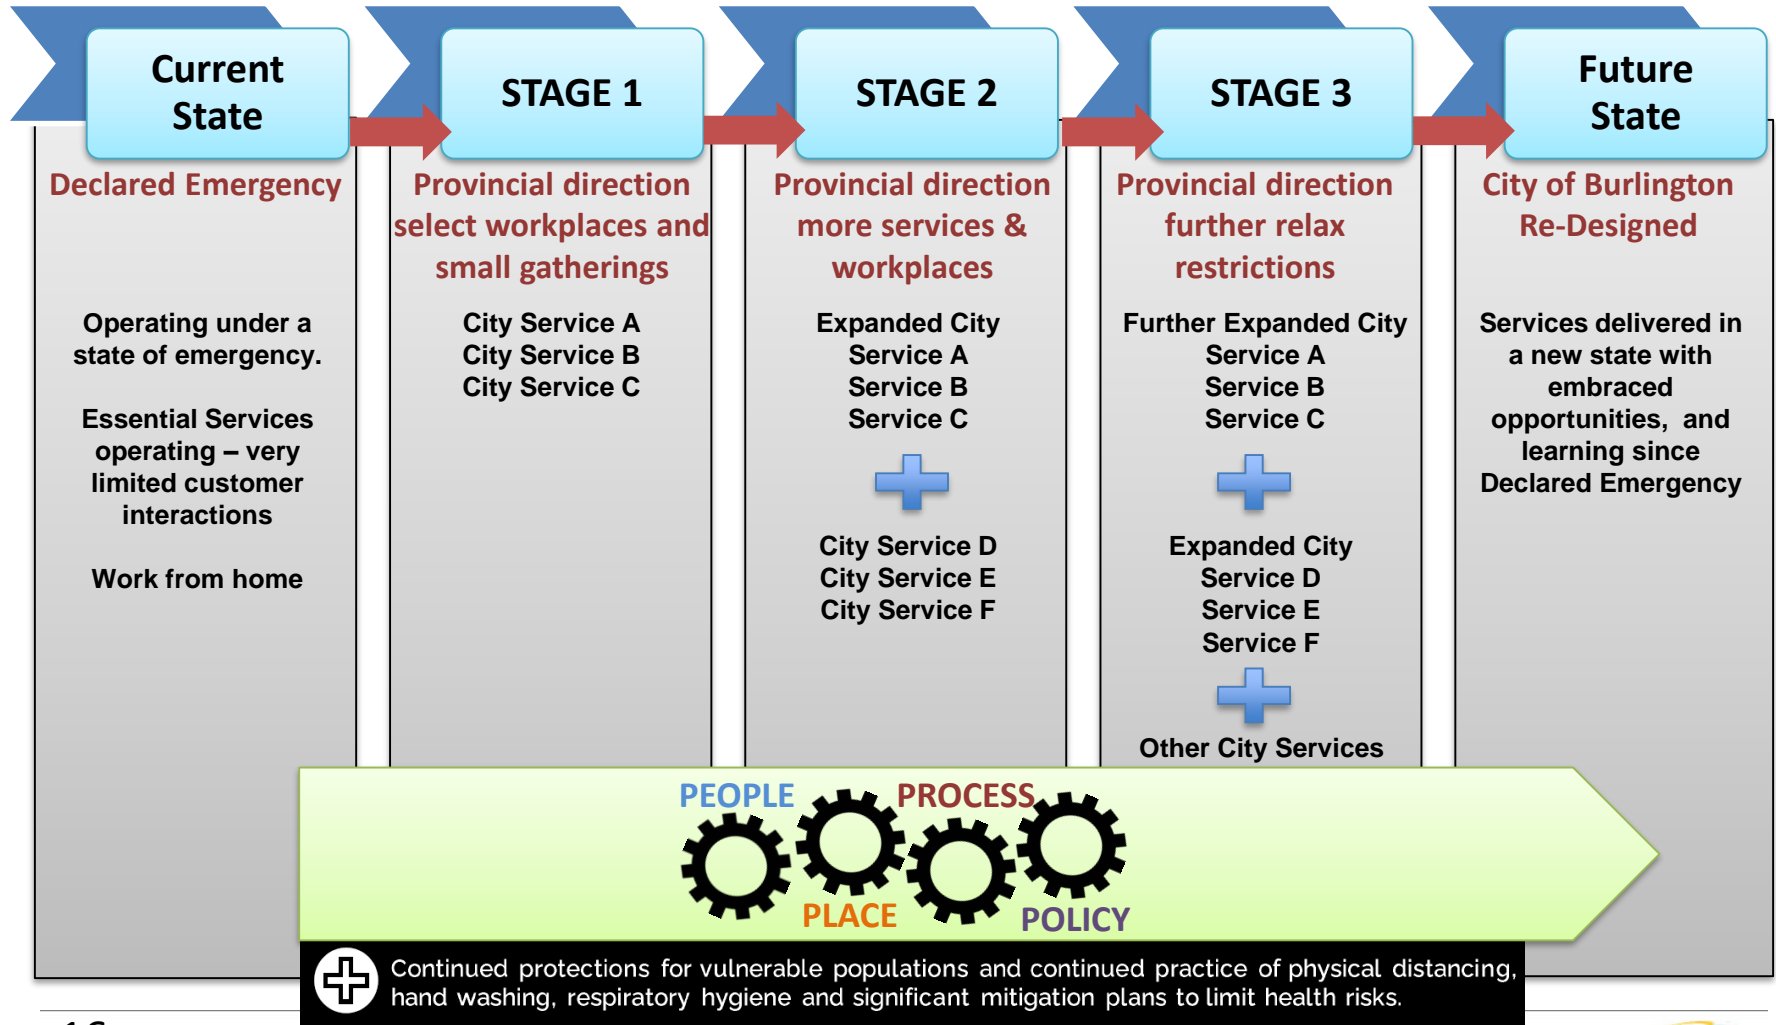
Current State

Declared Emergency

Operating under a state of emergency.

Essential Services operating – very limited customer interactions

Work from home

STAGE 1

Provincial direction select workplaces and small gatherings

City Service A
City Service B
City Service C

STAGE 2

Provincial direction more services & workplaces

Expanded City
Service A
Service B
Service C

City Service D
City Service E
City Service F

STAGE 3

Provincial direction further relax restrictions

Further Expanded City
Service A
Service B
Service C

Expanded City
Service D
Service E
Service F

Other City Services

Future State

City of Burlington Re-Designed

Services delivered in a new state with embraced opportunities, and learning since Declared Emergency

PEOPLE PROCESS PLACE POLICY

Continued protections for vulnerable populations and continued practice of physical distancing, hand washing, respiratory hygiene and significant mitigation plans to limit health risks.